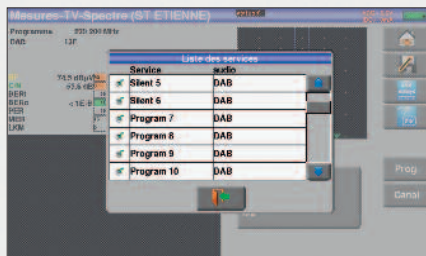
Mesures-TV-Spectre (ST ETIENNE)

Programme 225.200 MHz
DAB 12F

74.5 dBµV
C/N 45.6 dB
BERi
BERo <1E-8
PER
MER
LKM

Liste des services

| Service | audio |
|---|---|
| Silent 5 | DAB |
| Silent 6 | DAB |
| Program 7 | DAB |
| Program 8 | DAB |
| Program 9 | DAB |
| Program 10 | DAB |

Prog
Canal